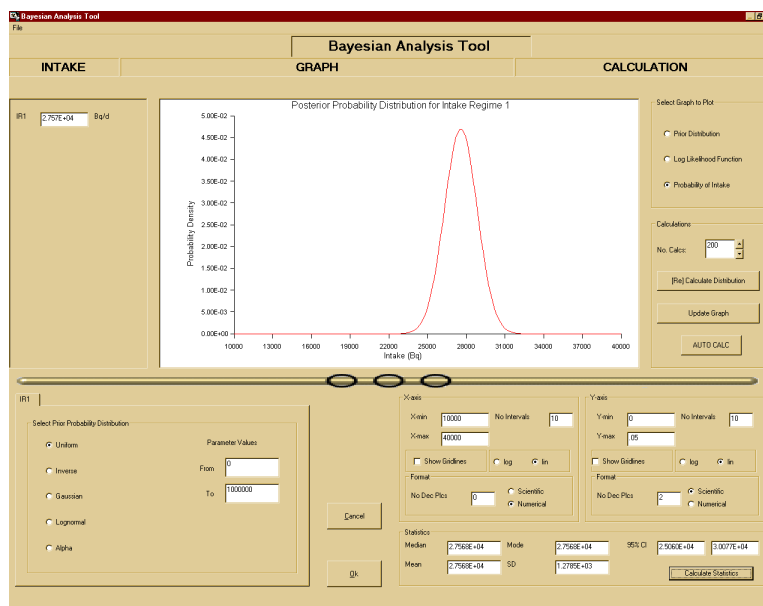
Bayesian Analysis Tool
File

Bayesian Analysis Tool

INTAKE
GRAPH
CALCULATION

IR1 2.757E+04 Bq/d

Posterior Probability Distribution for Intake Regime 1

5.00E-02
4.50E-02
4.00E-02
3.50E-02
3.00E-02
2.50E-02
2.00E-02
1.50E-02
1.00E-02
5.00E-03
0.00E+00

Probability Density

10000 13000 16000 19000 22000 25000 28000 31000 34000 37000 40000
Intake (Bq)

Select Graph to Plot
Prior Distribution
Log Likelihood Function
Probability of Intake

Calculations
No. Calcs: 200
[Re] Calculate Distribution
Update Graph
AUTO CALC

IR1

Select Prior Probability Distribution
Uniform
Inverse
Gaussian
Lognormal
Alpha

Parameter Values
From 0
To 1000000

Cancel
Ok

X-axis
X-min 10000
X-max 40000
No Intervals 10
Show Gridlines
log
lin
Format
No Dec Plcs 0
Scientific
Numerical

Y-axis
Y-min 0
Y-max .05
No Intervals 10
Show Gridlines
log
lin
Format
No Dec Plcs 2
Scientific
Numerical

Statistics
Median 2.7568E+04
Mode 2.7568E+04
95% CI 2.5060E+04 3.0077E+04
Mean 2.7568E+04
SD 1.2785E+03
Calculate Statistics